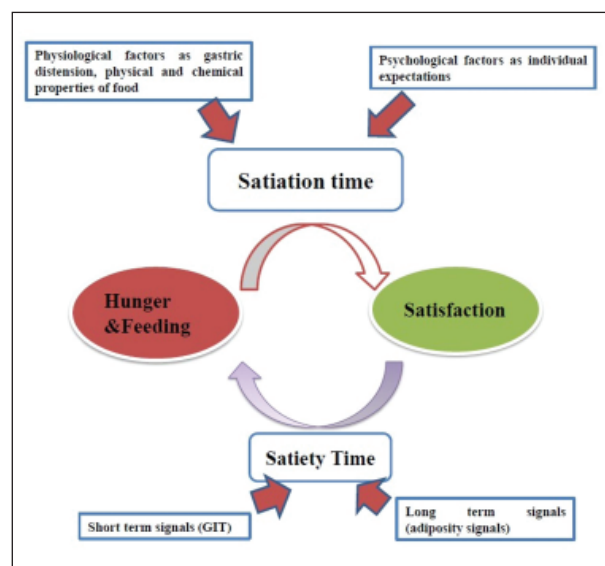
Physiological factors as gastric distension, physical and chemical properties of food

Psychological factors as individual expectations

Satiation time

Hunger &Feeding

Satisfaction

Satiety Time

Short term signals (GIT)

Long term signals (adiposity signals)